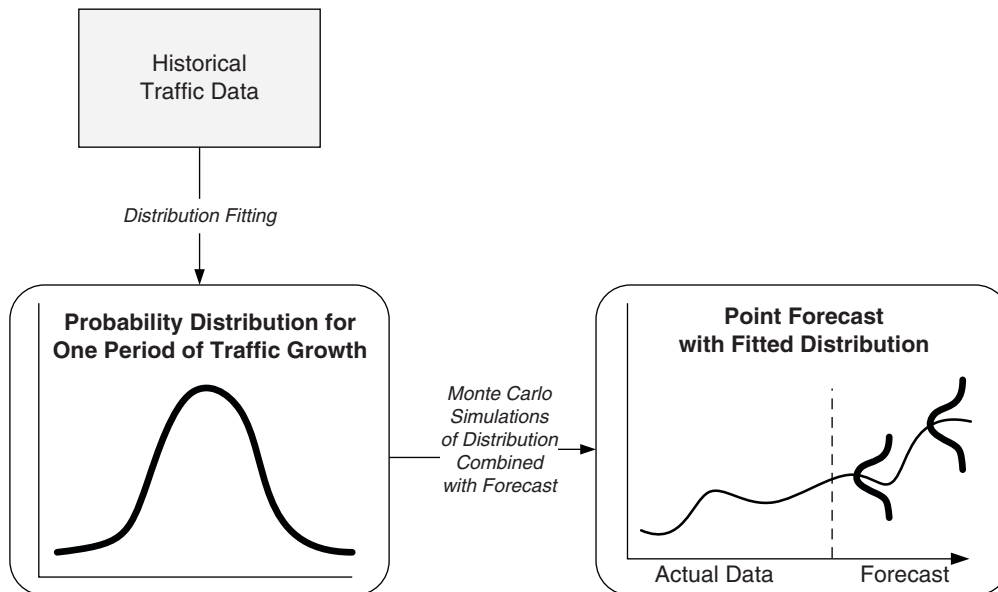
Historical Traffic Data

Distribution Fitting

Probability Distribution for One Period of Traffic Growth

Monte Carlo Simulations of Distribution Combined with Forecast

Point Forecast with Fitted Distribution

Actual Data

Forecast